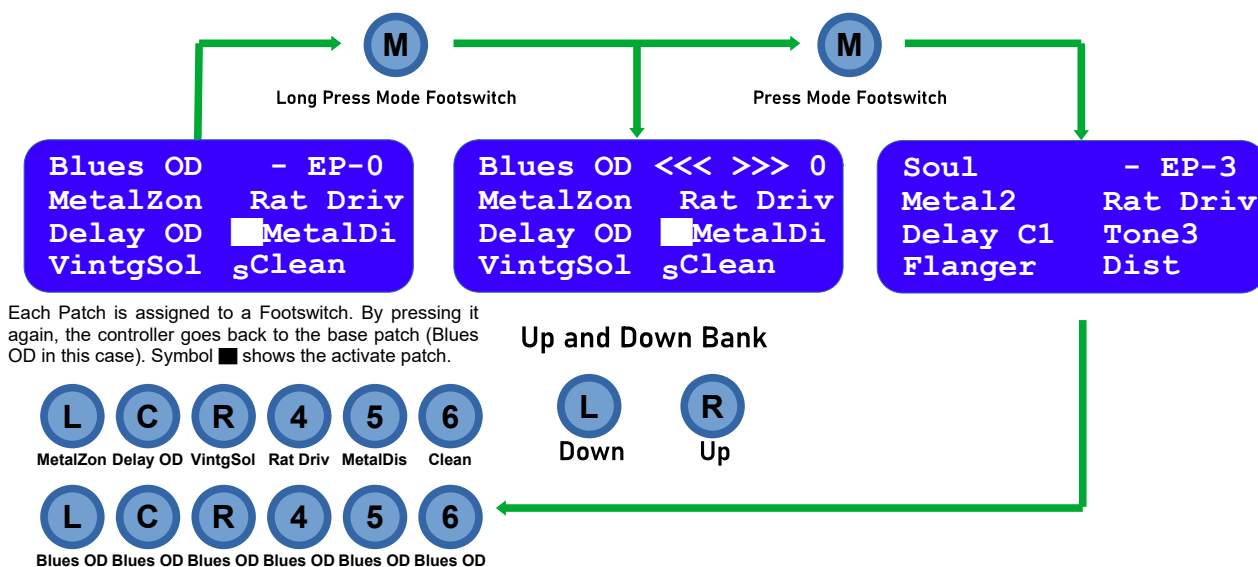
M

Long Press Mode Footswitch

M

Press Mode Footswitch

Blues OD - EP-0
MetalZon Rat Driv
Delay OD MetalDi
VintgSol sClean

Blues OD <<< >>> 0
MetalZon Rat Driv
Delay OD MetalDi
VintgSol sClean

Soul - EP-3
Metal2 Rat Driv
Delay C1 Tone3
Flanger Dist

Each Patch is assigned to a Footswitch. By pressing it again, the controller goes back to the base patch (Blues OD in this case). Symbol ■ shows the activate patch.

Up and Down Bank

L
Down

R
Up

L
MetalZon

C
Delay OD

R
VintgSol

4
Rat Driv

5
MetalDis

6
Clean

L
Blues OD

C
Blues OD

R
Blues OD

4
Blues OD

5
Blues OD

6
Blues OD